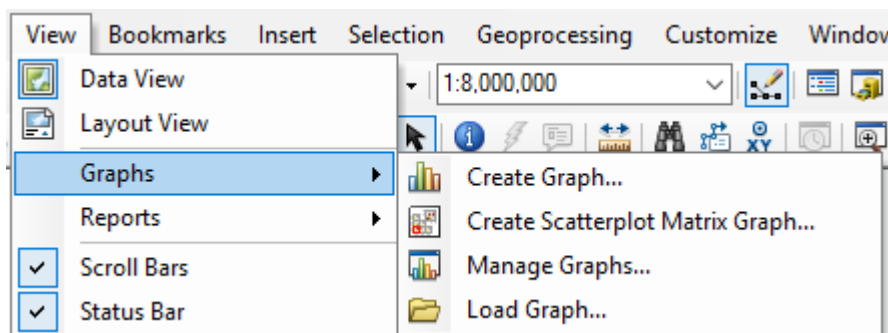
View Bookmarks Insert Selection Geoprocessing Customize Window

Data View
Layout View
Graphs
Reports
Scroll Bars
Status Bar

1:8,000,000

XY

Create Graph...
Create Scatterplot Matrix Graph...
Manage Graphs...
Load Graph...